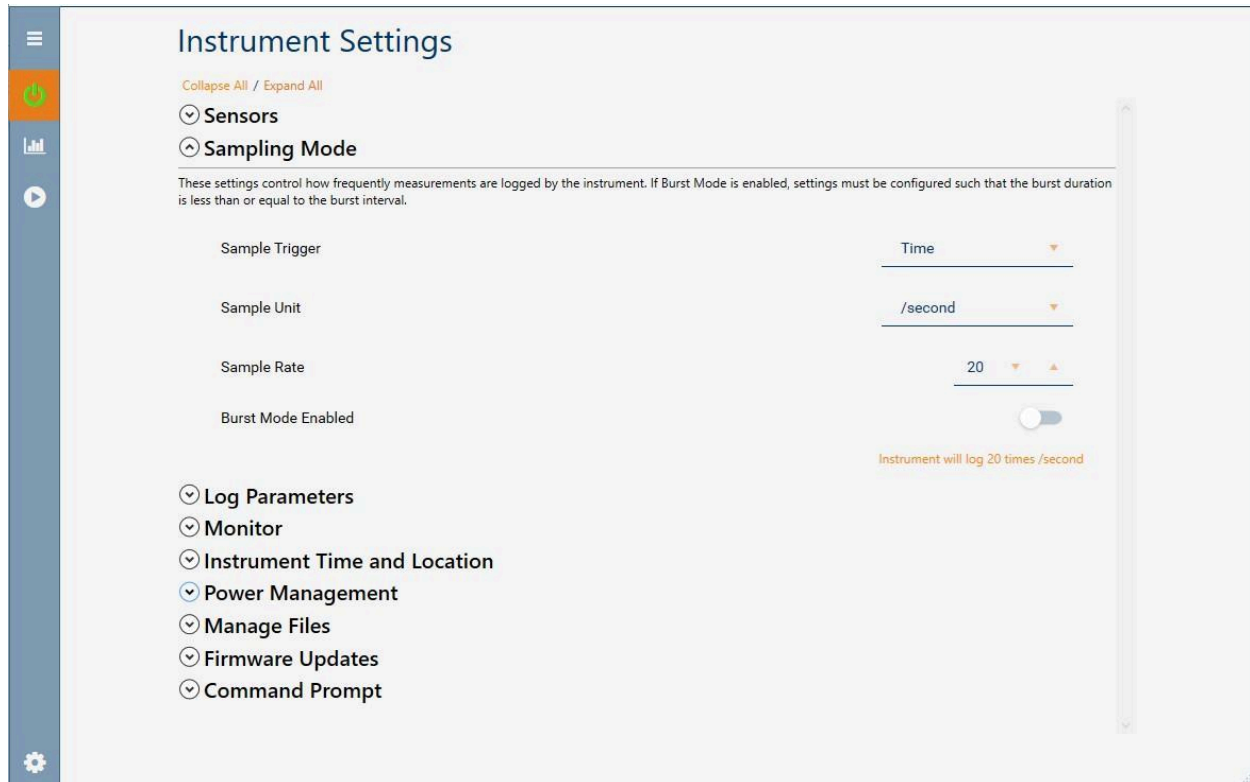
Instrument Settings

Collapse All / Expand All

Sensors

Sampling Mode

These settings control how frequently measurements are logged by the instrument. If Burst Mode is enabled, settings must be configured such that the burst duration is less than or equal to the burst interval.

Sample Trigger Time

Sample Unit /second

Sample Rate 20

Burst Mode Enabled

Instrument will log 20 times /second

Log Parameters

Monitor

Instrument Time and Location

Power Management

Manage Files

Firmware Updates

Command Prompt